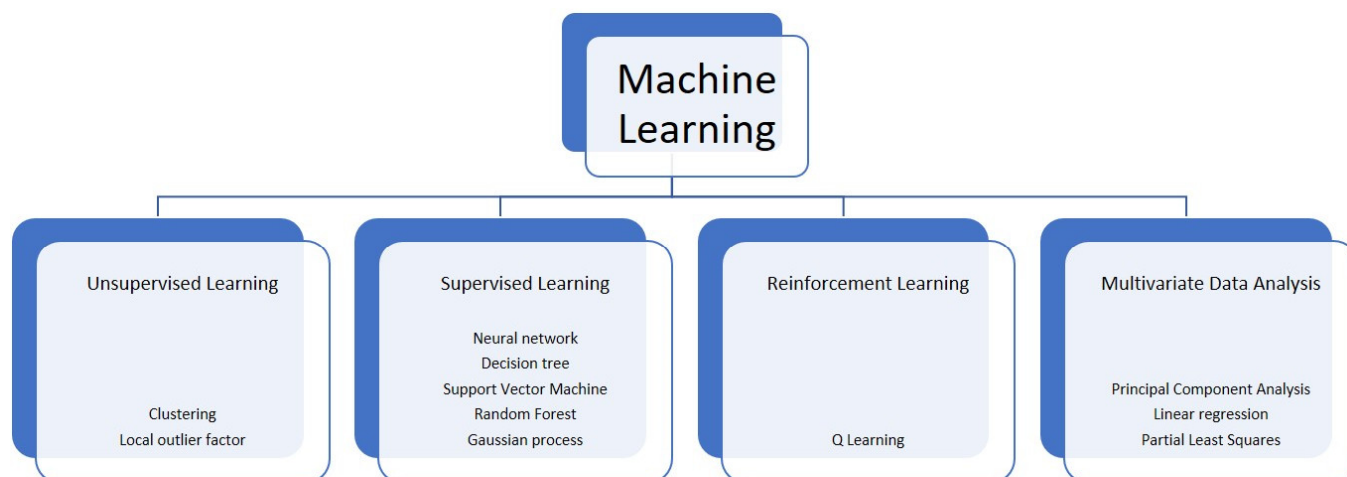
Machine Learning

Unsupervised Learning

Clustering
Local outlier factor

Supervised Learning

Neural network
Decision tree
Support Vector Machine
Random Forest
Gaussian process

Reinforcement Learning

Q Learning

Multivariate Data Analysis

Principal Component Analysis
Linear regression
Partial Least Squares